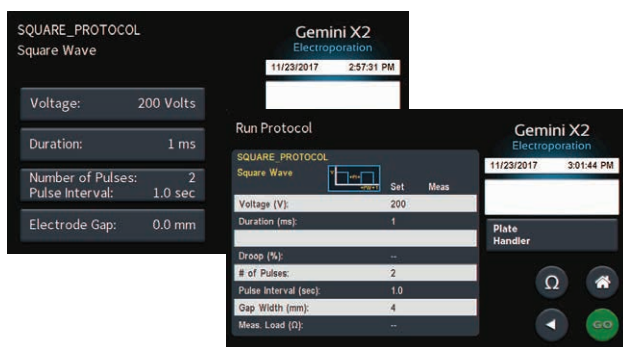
SQUARE_PROTOCOL
Square Wave

Gemini X2
Electroporation

11/23/2017 2:57:31 PM

Voltage: 200 Volts

Duration: 1 ms

Number of Pulses: 2
Pulse Interval: 1.0 sec

Electrode Gap: 0.0 mm

Run Protocol

Gemini X2
Electroporation

11/23/2017 3:01:44 PM

SQUARE_PROTOCOL
Square Wave

| | Set | Meas |
|---|---|---|
| Voltage (V): | 200 | |
| Duration (ms): | 1 | |
| | | |
| Droop (%): | -- | |
| # of Pulses: | 2 | |
| Pulse Interval (sec): | 1.0 | |
| Gap Width (mm): | 4 | |
| Meas. Load (Ω): | -- | |

Plate Handler

Ω

GO